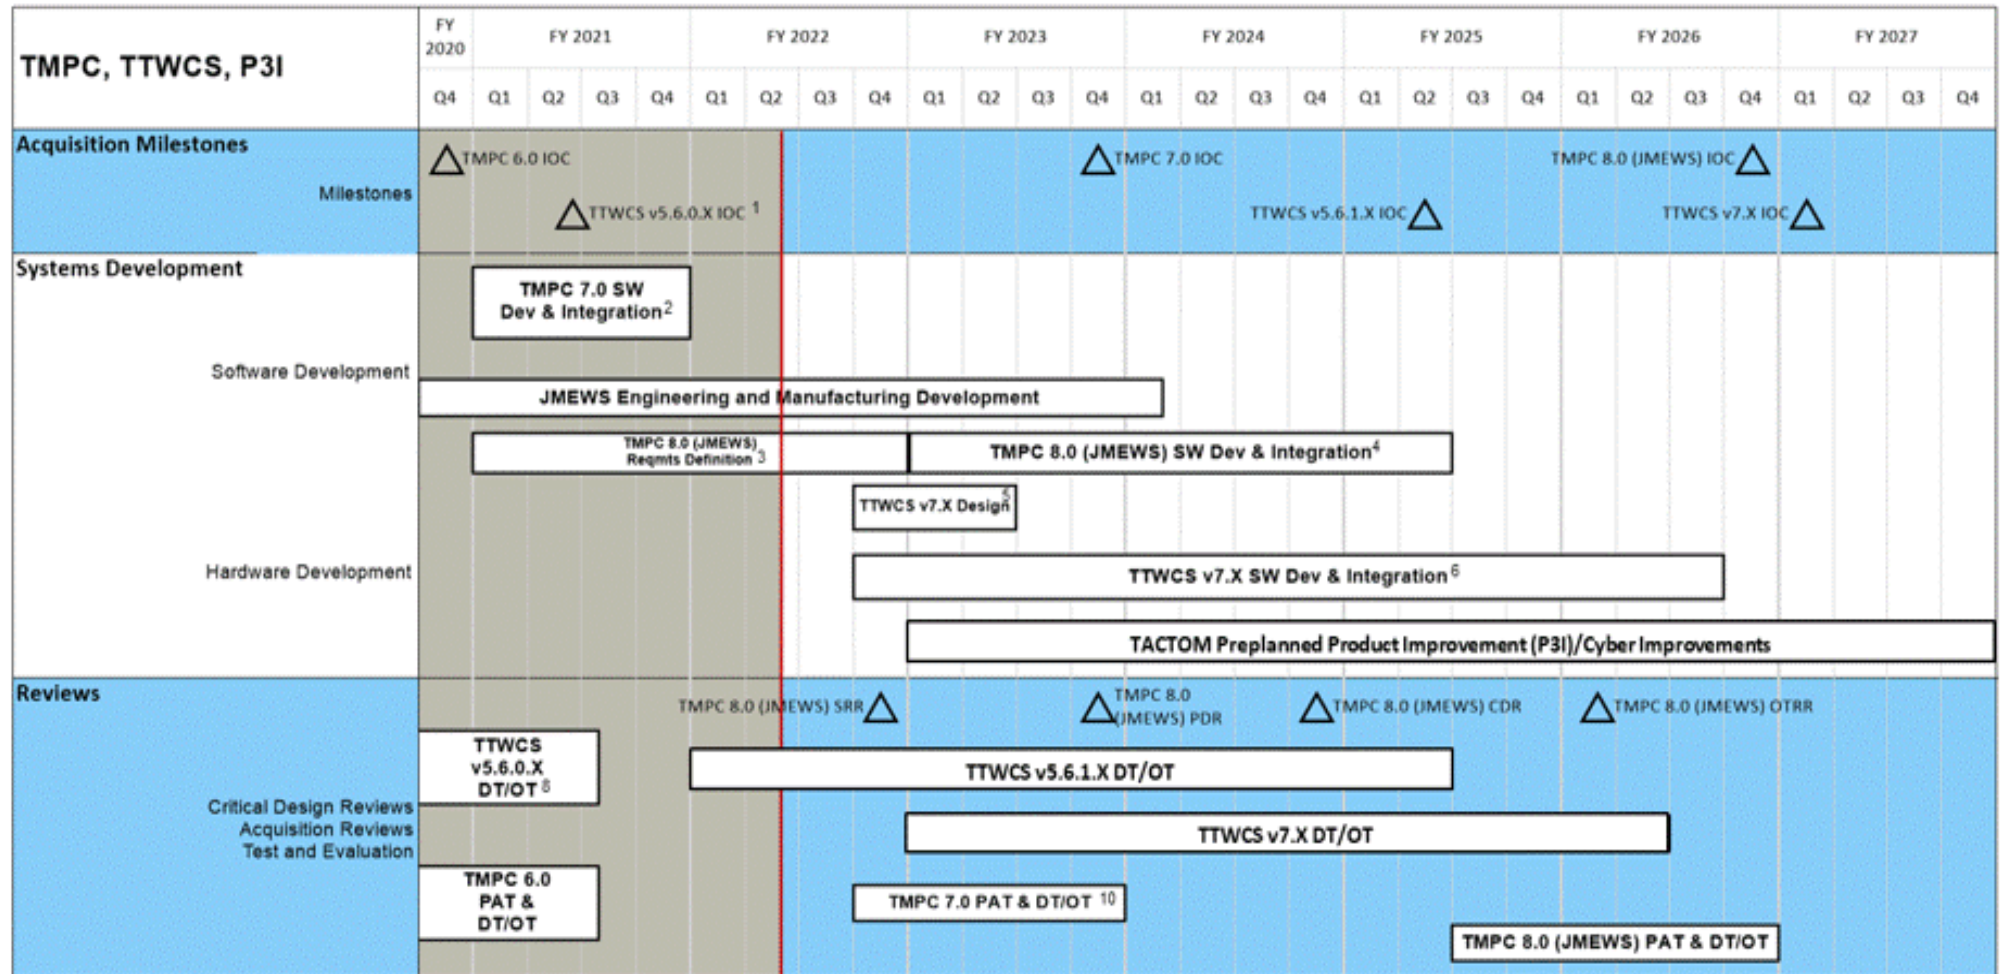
TMPC, TTWCS, P3I

| FY 2020 | FY 2021 | FY 2022 | FY 2023 | FY 2024 | FY 2025 | FY 2026 | FY 2027 |
|---|---|---|---|---|---|---|---|
| Q4 | Q1 Q2 Q3 Q4 | Q1 Q2 Q3 Q4 | Q1 Q2 Q3 Q4 | Q1 Q2 Q3 Q4 | Q1 Q2 Q3 Q4 | Q1 Q2 Q3 Q4 | Q1 Q2 Q3 Q4 |

Acquisition Milestones
Milestones
TMPC 6.0 IOC
TTWCS v5.6.0.X IOC $^1$
TMPC 7.0 IOC
TTWCS v5.6.1.X IOC
TMPC 8.0 (JMEWS) IOC
TTWCS v7.X IOC

Systems Development
Software Development
Hardware Development
TMPC 7.0 SW Dev & Integration$^2$
JMEWS Engineering and Manufacturing Development
TMPC 8.0 (JMEWS) Reqmts Definition $^3$
TMPC 8.0 (JMEWS) SW Dev & Integration$^4$
TTWCS v7.X Design$^5$
TTWCS v7.X SW Dev & Integration$^6$
TACTOM Preplanned Product Improvement (P3I)/Cyber Improvements

Reviews
Critical Design Reviews
Acquisition Reviews
Test and Evaluation
TMPC 8.0 (JMEWS) SRR
TMPC 8.0 (JMEWS) PDR
TMPC 8.0 (JMEWS) CDR
TMPC 8.0 (JMEWS) OTRR
TTWCS v5.6.0.X DT/OT $^8$
TTWCS v5.6.1.X DT/OT
TTWCS v7.X DT/OT
TMPC 6.0 PAT & DT/OT
TMPC 7.0 PAT & DT/OT $^{10}$
TMPC 8.0 (JMEWS) PAT & DT/OT